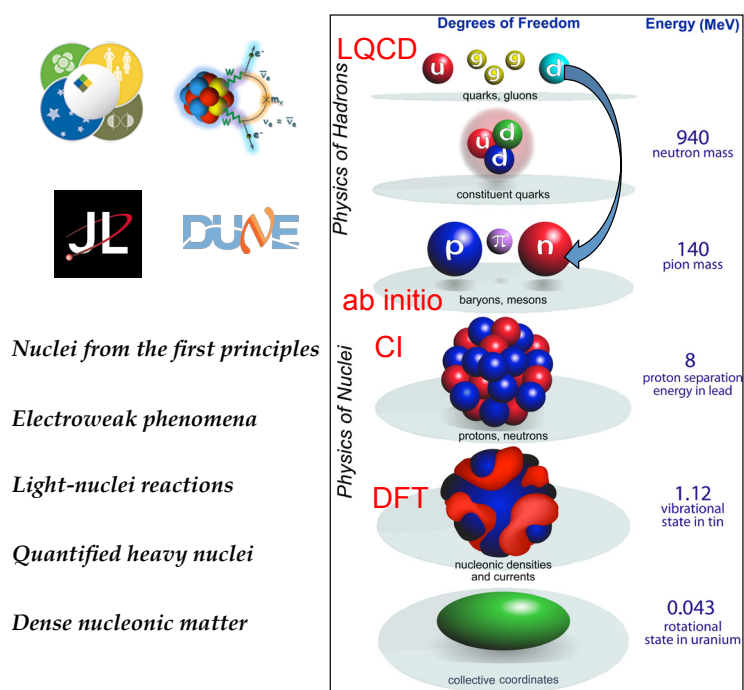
JL

DUNE

Nuclei from the first principles

Electroweak phenomena

Light-nuclei reactions

Quantified heavy nuclei

Dense nucleonic matter

Degrees of Freedom

Energy (MeV)

LQCD

u g g g d

quarks, gluons

Physics of Hadrons

u d d

constituent quarks

940
neutron mass

p π n

140
pion mass

baryons, mesons

ab initio

CI

Physics of Nuclei

8
proton separation energy in lead

protons, neutrons

DFT

1.12
vibrational state in tin

nucleonic densities and currents

0.043
rotational state in uranium

collective coordinates